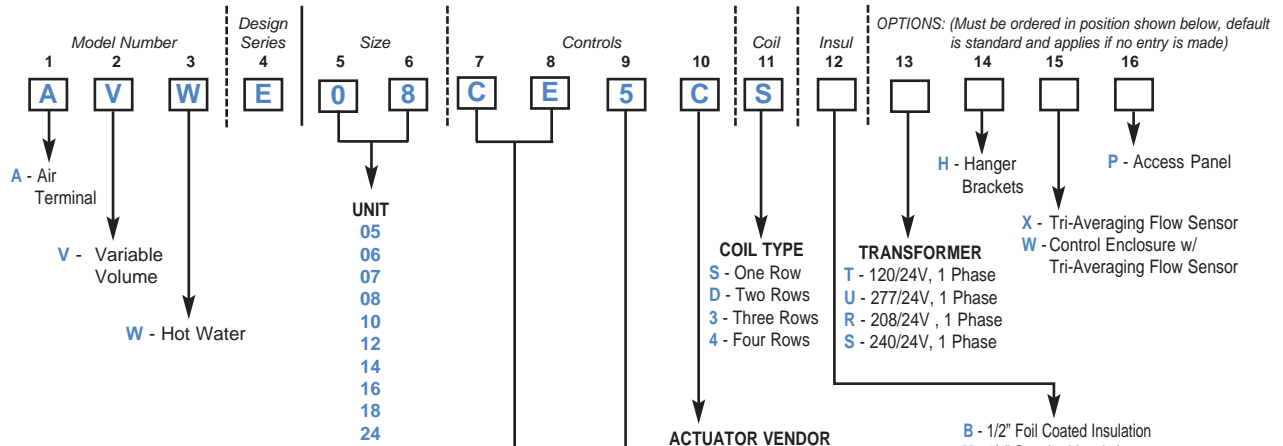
Model Number | Design Series | Size | Controls | Coil | Insul | OPTIONS: (Must be ordered in position shown below, default is standard and applies if no entry is made)

1 2 3 4 5 6 7 8 9 10 11 12 13 14 15 16

A V W E 0 8 C E 5 C S

A - Air Terminal

V - Variable Volume

W - Hot Water

UNIT
05
06
07
08
10
12
14
16
18
24

COIL TYPE
S - One Row
D - Two Rows
3 - Three Rows
4 - Four Rows

TRANSFORMER
T - 120/24V, 1 Phase
U - 277/24V, 1 Phase
R - 208/24V , 1 Phase
S - 240/24V, 1 Phase

H - Hanger Brackets

X - Tri-Averaging Flow Sensor
W - Control Enclosure w/ Tri-Averaging Flow Sensor

P - Access Panel

ACTUATOR VENDOR

B - 1/2" Foil Coated Insulation